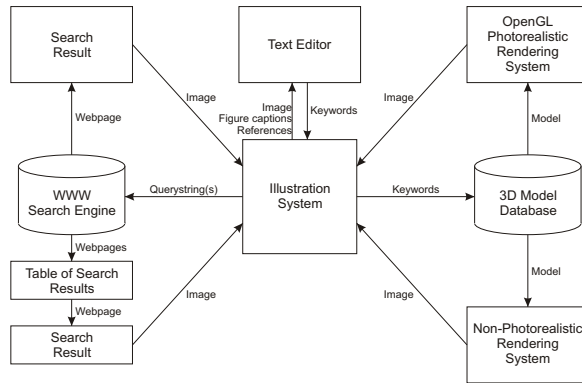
Search Result

Text Editor

OpenGL Photorealistic Rendering System

Image

Image Figure captions References

Keywords

Image

Webpage

Model

WWW Search Engine

Querystring(s)

Illustration System

Keywords

3D Model Database

Webpages

Table of Search Results

Image

Model

Webpage

Image

Search Result

Non-Photorealistic Rendering System